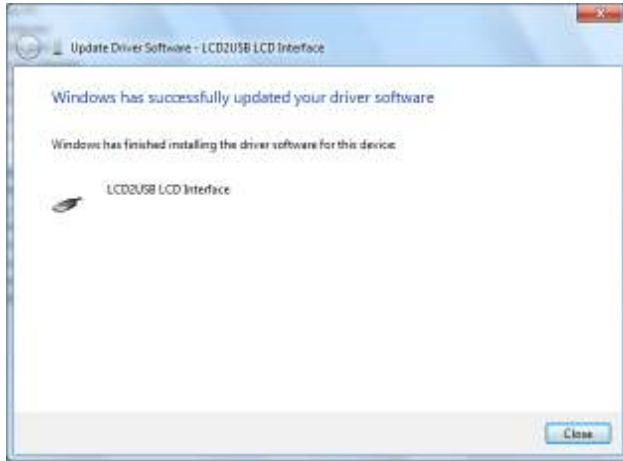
Update Driver Software - LCD2USB LCD Interface

Windows has successfully updated your driver software

Windows has finished installing the driver software for this device:

LCD2USB LCD Interface

Close